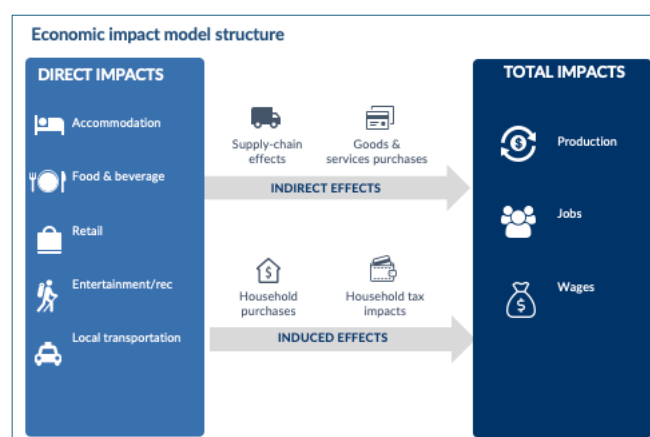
Economic impact model structure

DIRECT IMPACTS

Accommodation

Food & beverage

Retail

Entertainment/rec

Local transportation

Supply-chain effects

Goods & services purchases

INDIRECT EFFECTS

Household purchases

Household tax impacts

INDUCED EFFECTS

TOTAL IMPACTS

Production

Jobs

Wages